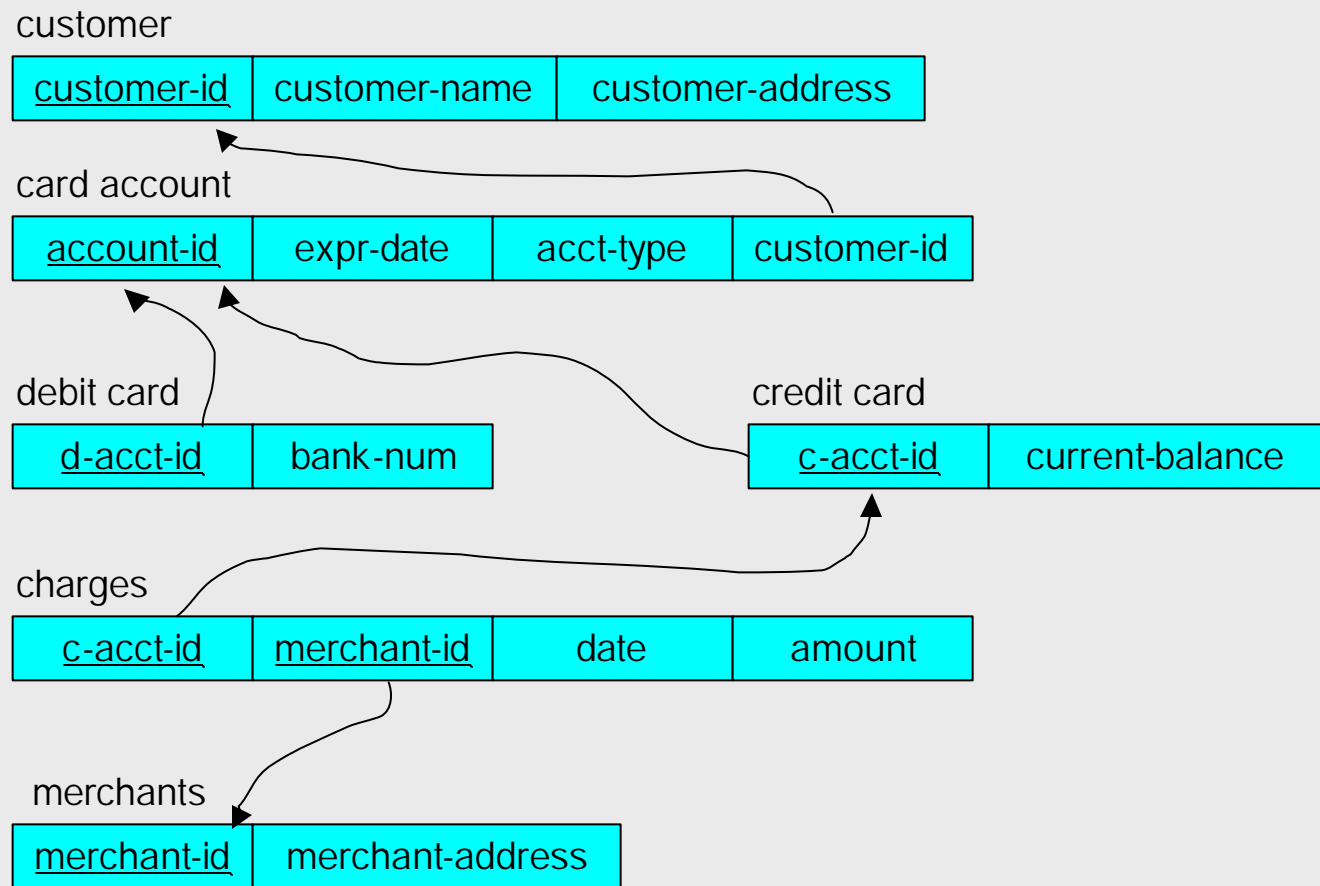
customer

| customer-id | customer-name | customer-address |
|---|---|---|

card account

| account-id | expr-date | acct-type | customer-id |
|---|---|---|---|

debit card

| d-acct-id | bank-num |
|---|---|

credit card

| c-acct-id | current-balance |
|---|---|

charges

| c-acct-id | merchant-id | date | amount |
|---|---|---|---|

merchants

| merchant-id | merchant-address |
|---|---|